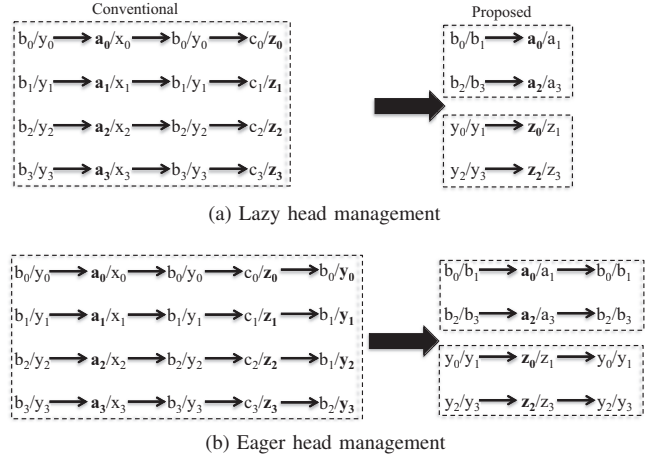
Conventional

$b_0/y_0 \rightarrow \mathbf{a_0}/x_0 \rightarrow b_0/y_0 \rightarrow c_0/\mathbf{z_0}$

$b_1/y_1 \rightarrow \mathbf{a_1}/x_1 \rightarrow b_1/y_1 \rightarrow c_1/\mathbf{z_1}$

$b_2/y_2 \rightarrow \mathbf{a_2}/x_2 \rightarrow b_2/y_2 \rightarrow c_2/\mathbf{z_2}$

$b_3/y_3 \rightarrow \mathbf{a_3}/x_3 \rightarrow b_3/y_3 \rightarrow c_3/\mathbf{z_3}$

Proposed

$b_0/b_1 \rightarrow \mathbf{a_0}/a_1$

$b_2/b_3 \rightarrow \mathbf{a_2}/a_3$

$y_0/y_1 \rightarrow \mathbf{z_0}/z_1$

$y_2/y_3 \rightarrow \mathbf{z_2}/z_3$

(a) Lazy head management

$b_0/y_0 \rightarrow \mathbf{a_0}/x_0 \rightarrow b_0/y_0 \rightarrow c_0/\mathbf{z_0} \rightarrow b_0/\mathbf{y_0}$

$b_1/y_1 \rightarrow \mathbf{a_1}/x_1 \rightarrow b_1/y_1 \rightarrow c_1/\mathbf{z_1} \rightarrow b_1/\mathbf{y_1}$

$b_2/y_2 \rightarrow \mathbf{a_2}/x_2 \rightarrow b_2/y_2 \rightarrow c_2/\mathbf{z_2} \rightarrow b_1/\mathbf{y_2}$

$b_3/y_3 \rightarrow \mathbf{a_3}/x_3 \rightarrow b_3/y_3 \rightarrow c_3/\mathbf{z_3} \rightarrow b_2/\mathbf{y_3}$

$b_0/b_1 \rightarrow \mathbf{a_0}/a_1 \rightarrow b_0/b_1$

$b_2/b_3 \rightarrow \mathbf{a_2}/a_3 \rightarrow b_2/b_3$

$y_0/y_1 \rightarrow \mathbf{z_0}/z_1 \rightarrow y_0/y_1$

$y_2/y_3 \rightarrow \mathbf{z_2}/z_3 \rightarrow y_2/y_3$

(b) Eager head management